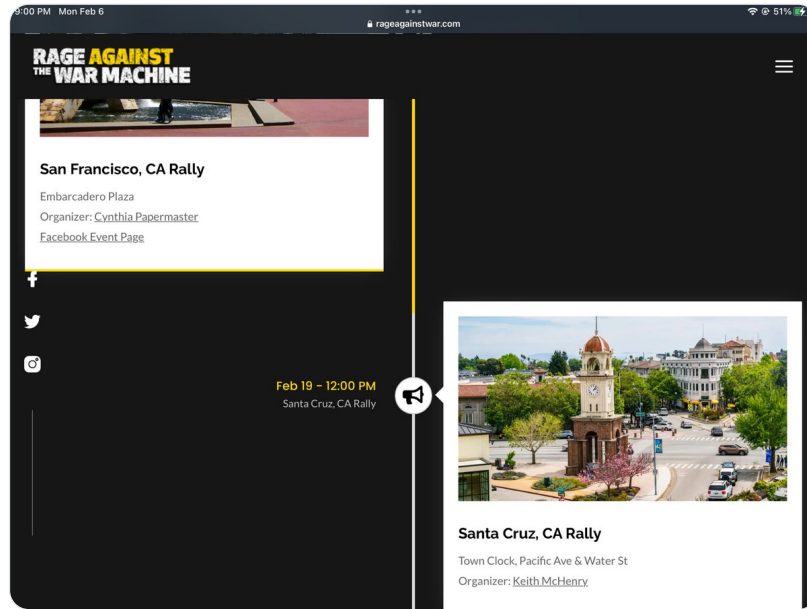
9:00 PM Mon Feb 6
rageagainstwar.com
51%

RAGE AGAINST THE WAR MACHINE

San Francisco, CA Rally
Embarcadero Plaza
Organizer: Cynthia Papermaster
Facebook Event Page

Feb 19 - 12:00 PM
Santa Cruz, CA Rally

Santa Cruz, CA Rally
Town Clock, Pacific Ave & Water St
Organizer: Keith McHenry